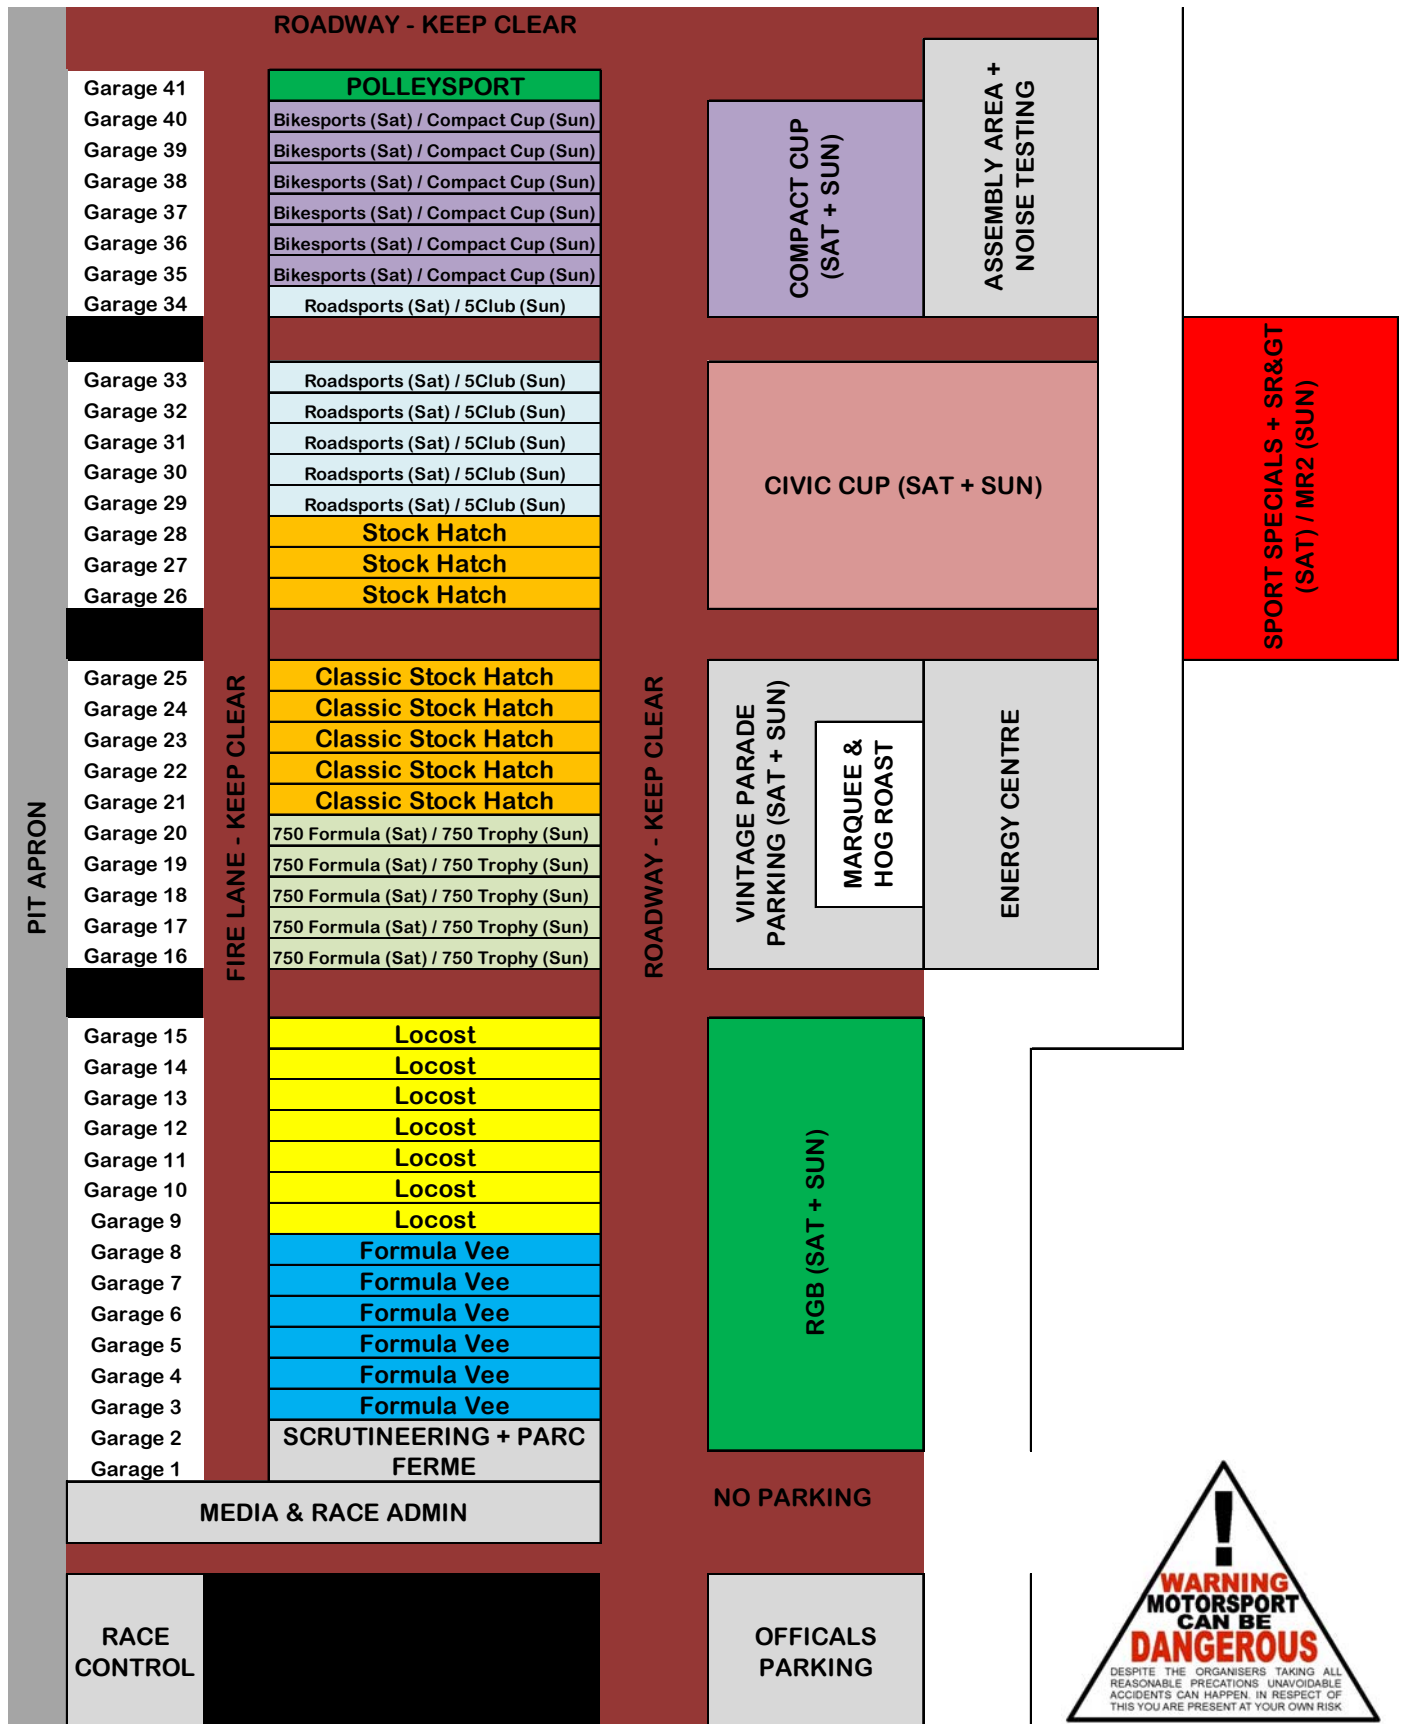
ROADWAY - KEEP CLEAR

| | |
|---|---|
| Garage 41 | POLLEYSPORT |
| Garage 40 | Bikesports (Sat) / Compact Cup (Sun) |
| Garage 39 | Bikesports (Sat) / Compact Cup (Sun) |
| Garage 38 | Bikesports (Sat) / Compact Cup (Sun) |
| Garage 37 | Bikesports (Sat) / Compact Cup (Sun) |
| Garage 36 | Bikesports (Sat) / Compact Cup (Sun) |
| Garage 35 | Bikesports (Sat) / Compact Cup (Sun) |
| Garage 34 | Roadsports (Sat) / 5Club (Sun) |
| Garage 33 | Roadsports (Sat) / 5Club (Sun) |
| Garage 32 | Roadsports (Sat) / 5Club (Sun) |
| Garage 31 | Roadsports (Sat) / 5Club (Sun) |
| Garage 30 | Roadsports (Sat) / 5Club (Sun) |
| Garage 29 | Roadsports (Sat) / 5Club (Sun) |
| Garage 28 | Stock Hatch |
| Garage 27 | Stock Hatch |
| Garage 26 | Stock Hatch |
| Garage 25 | Classic Stock Hatch |
| Garage 24 | Classic Stock Hatch |
| Garage 23 | Classic Stock Hatch |
| Garage 22 | Classic Stock Hatch |
| Garage 21 | Classic Stock Hatch |
| Garage 20 | 750 Formula (Sat) / 750 Trophy (Sun) |
| Garage 19 | 750 Formula (Sat) / 750 Trophy (Sun) |
| Garage 18 | 750 Formula (Sat) / 750 Trophy (Sun) |
| Garage 17 | 750 Formula (Sat) / 750 Trophy (Sun) |
| Garage 16 | 750 Formula (Sat) / 750 Trophy (Sun) |
| Garage 15 | Locost |
| Garage 14 | Locost |
| Garage 13 | Locost |
| Garage 12 | Locost |
| Garage 11 | Locost |
| Garage 10 | Locost |
| Garage 9 | Locost |
| Garage 8 | Formula Vee |
| Garage 7 | Formula Vee |
| Garage 6 | Formula Vee |
| Garage 5 | Formula Vee |
| Garage 4 | Formula Vee |
| Garage 3 | Formula Vee |
| Garage 2 | SCRUTINEERING + PARC FERME |
| Garage 1 | |

PIT APRON

FIRE LANE - KEEP CLEAR

ROADWAY - KEEP CLEAR

COMPACT CUP (SAT + SUN)

ASSEMBLY AREA + NOISE TESTING

CIVIC CUP (SAT + SUN)

SPORT SPECIALS + SR&GT (SAT) / MR2 (SUN)

VINTAGE PARADE PARKING (SAT + SUN)

MARQUEE & HOG ROAST

ENERGY CENTRE

RGB (SAT + SUN)

MEDIA & RACE ADMIN

NO PARKING

RACE CONTROL

OFFICALS PARKING

WARNING MOTORSPORT CAN BE DANGEROUS

DESPITE THE ORGANISERS TAKING ALL REASONABLE PRECATIONS UNAVOIDABLE ACCIDENTS CAN HAPPEN. IN RESPECT OF THIS YOU ARE PRESENT AT YOUR OWN RISK